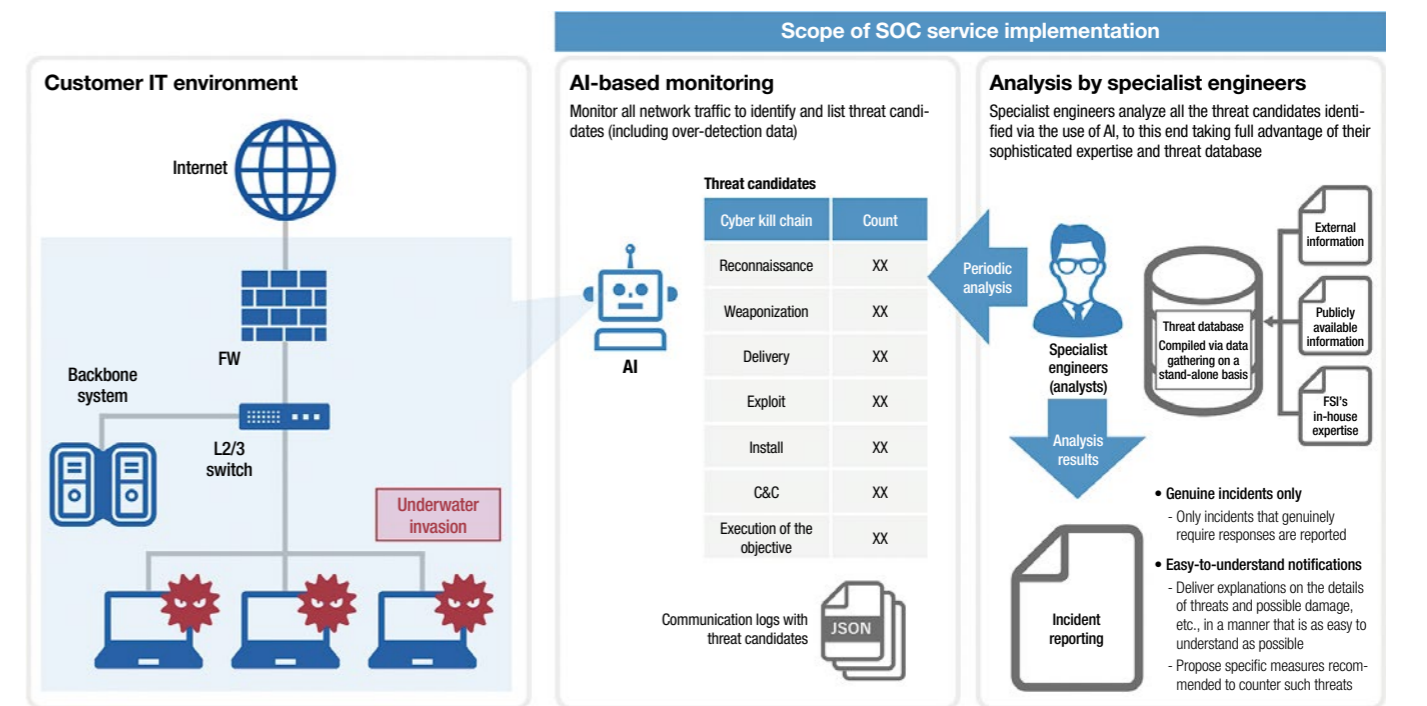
Scope of SOC service implementation

Customer IT environment

Internet

FW

Backbone system

L2/3 switch

Underwater invasion

AI-based monitoring

Monitor all network traffic to identify and list threat candidates (including over-detection data)

AI

Threat candidates

| Cyber kill chain | Count |
|---|---|
| Reconnaissance | XX |
| Weaponization | XX |
| Delivery | XX |
| Exploit | XX |
| Install | XX |
| C&C | XX |
| Execution of the objective | XX |

Communication logs with threat candidates

JSON

Analysis by specialist engineers

Specialist engineers analyze all the threat candidates identified via the use of AI, to this end taking full advantage of their sophisticated expertise and threat database

Periodic analysis

Specialist engineers (analysts)

Threat database
Compiled via data gathering on a stand-alone basis

External information

Publicly available information

FSI's in-house expertise

Analysis results

Incident reporting

• Genuine incidents only
- Only incidents that genuinely require responses are reported

• Easy-to-understand notifications
- Deliver explanations on the details of threats and possible damage, etc., in a manner that is as easy to understand as possible
- Propose specific measures recommended to counter such threats